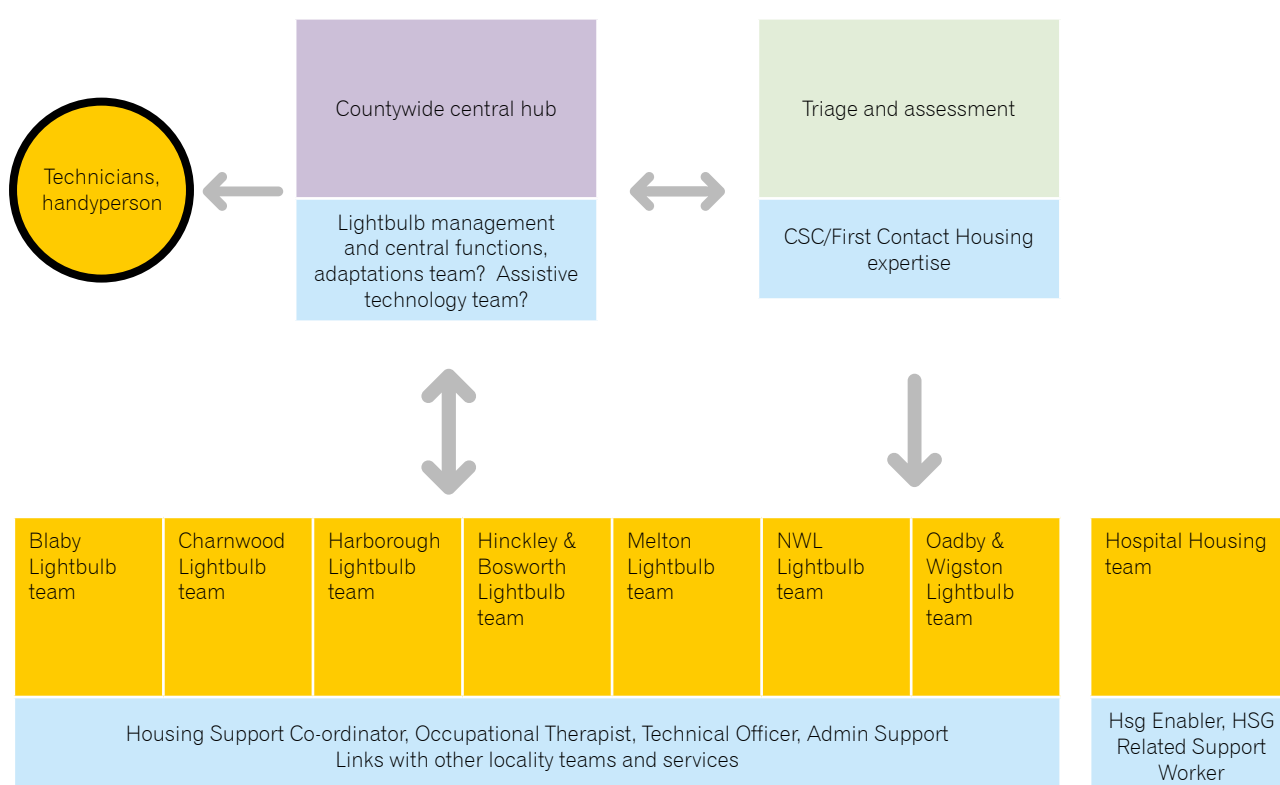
Countywide central hub

Triage and assessment

Technicians, handyperson

Lightbulb management and central functions, adaptations team? Assistive technology team?

CSC/First Contact Housing expertise

Blaby Lightbulb team

Charnwood Lightbulb team

Harborough Lightbulb team

Hinckley & Bosworth Lightbulb team

Melton Lightbulb team

NWL Lightbulb team

Oadby & Wigston Lightbulb team

Hospital Housing team

Housing Support Co-ordinator, Occupational Therapist, Technical Officer, Admin Support
Links with other locality teams and services

Hsg Enabler, HSG Related Support Worker